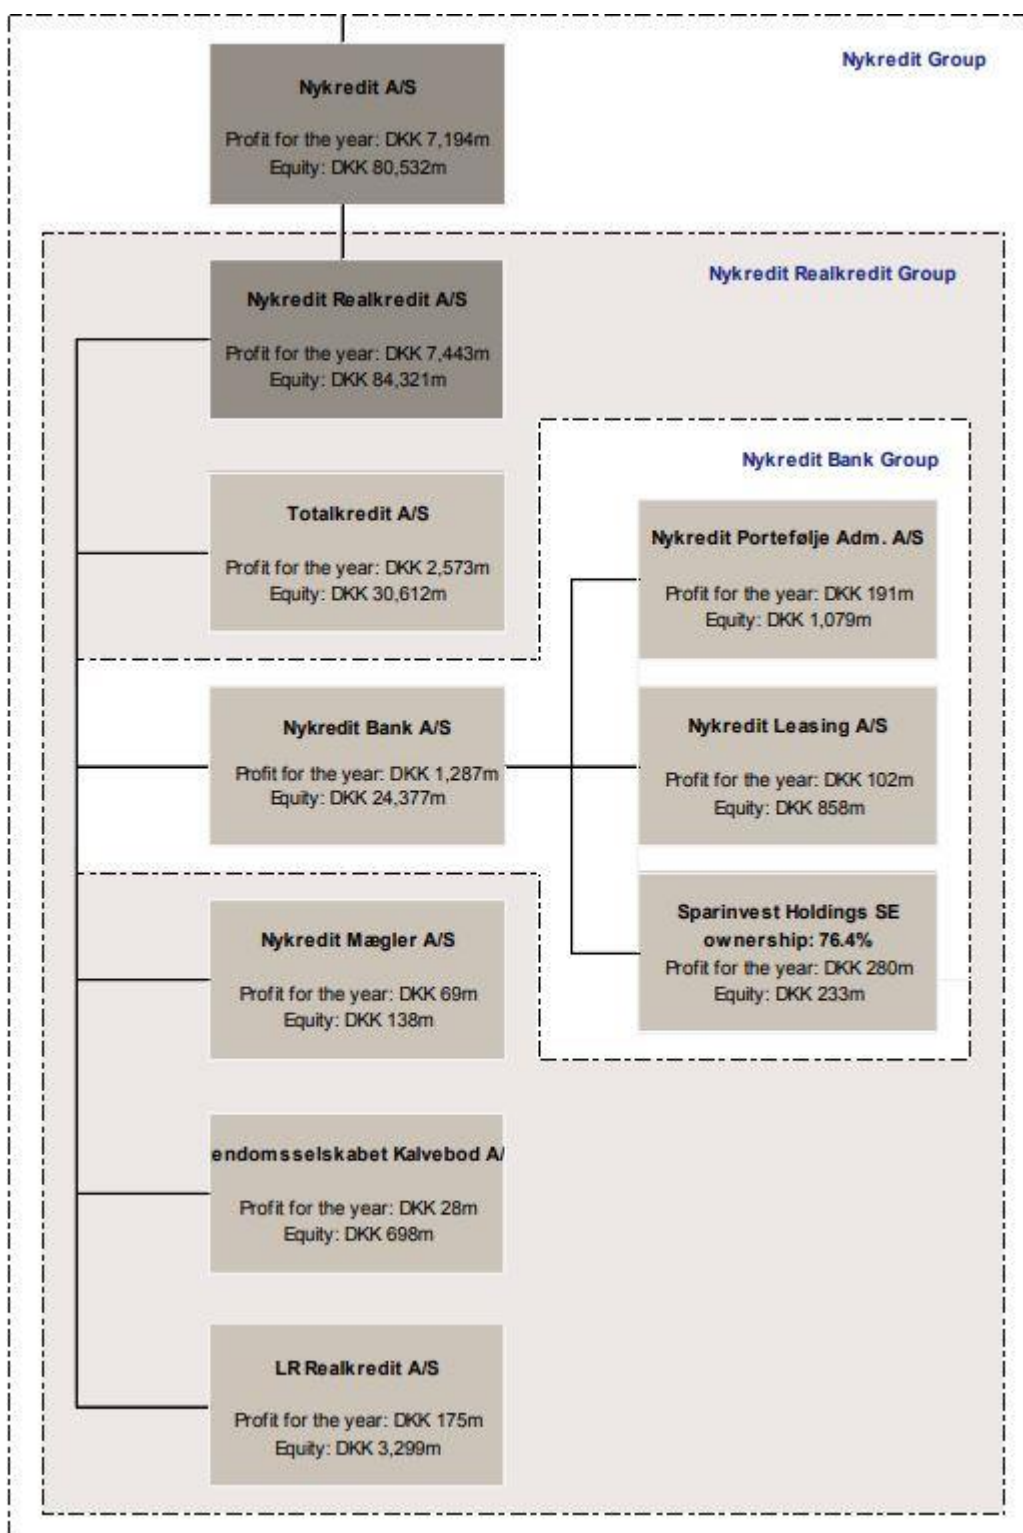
Nykredit Group

Nykredit A/S

Profit for the year: DKK 7,194m
Equity: DKK 80,532m

Nykredit Realkredit Group

Nykredit Realkredit A/S

Profit for the year: DKK 7,443m
Equity: DKK 84,321m

Nykredit Bank Group

Totalkredit A/S

Profit for the year: DKK 2,573m
Equity: DKK 30,612m

Nykredit Portefølje Adm. A/S

Profit for the year: DKK 191m
Equity: DKK 1,079m

Nykredit Bank A/S

Profit for the year: DKK 1,287m
Equity: DKK 24,377m

Nykredit Leasing A/S

Profit for the year: DKK 102m
Equity: DKK 858m

Sparinvest Holdings SE
ownership: 76.4%
Profit for the year: DKK 280m
Equity: DKK 233m

Nykredit Mægler A/S

Profit for the year: DKK 69m
Equity: DKK 138m

endomsselskabet Kalvebod A/

Profit for the year: DKK 28m
Equity: DKK 698m

LR Realkredit A/S

Profit for the year: DKK 175m
Equity: DKK 3,299m